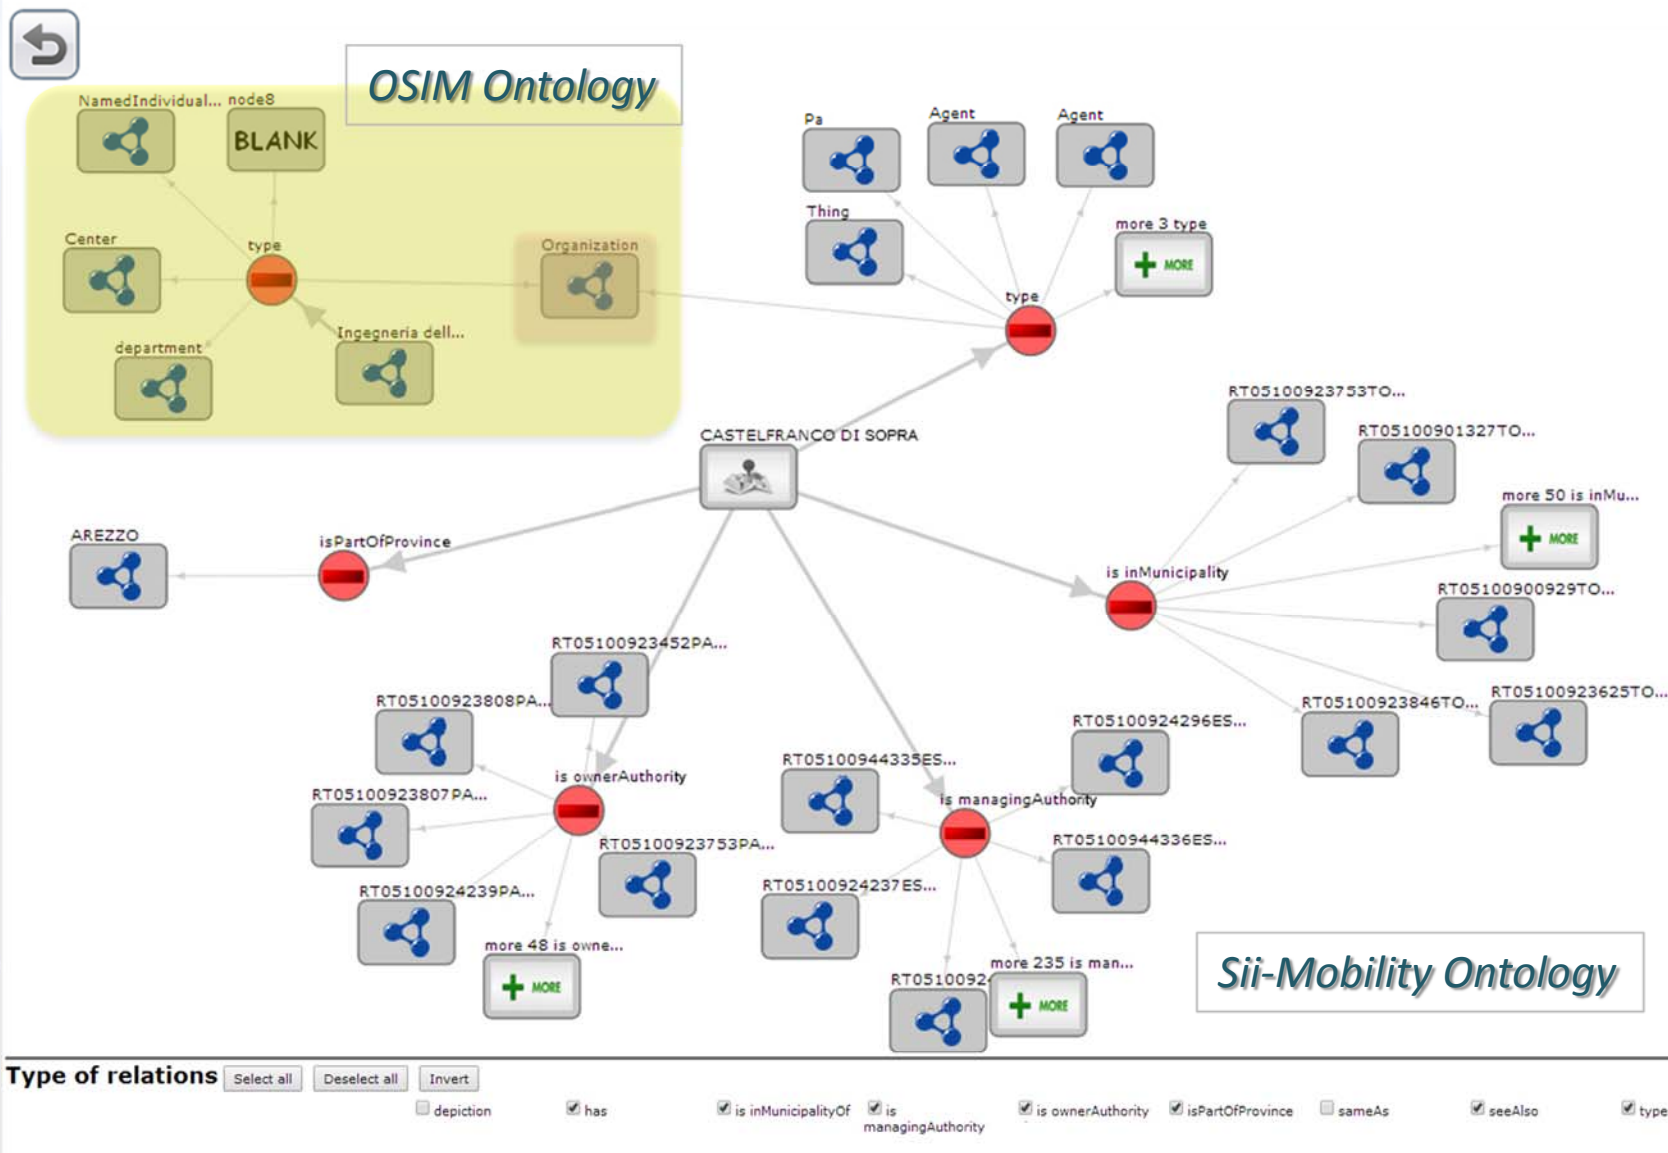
OSIM Ontology

NamedIndividual... node8

BLANK

Center

type

Organization

department

Ingegneria dell...

Pa

Agent

Agent

Thing

more 3 type

MORE

type

RT05100923753TO...

RT05100901327TO...

more 50 is inMu...

MORE

CASTELFRANCO DI SOPRA

AREZZO

isPartOfProvince

is inMunicipality

RT05100900929TO...

RT05100923452PA...

RT05100923808PA...

RT05100923846TO...

RT05100923625TO...

RT05100924296ES...

is ownerAuthority

RT05100944335ES...

RT05100923807PA...

is managingAuthority

RT05100923753PA...

RT05100944336ES...

RT05100924239PA...

RT05100924237ES...

more 48 is owne...

MORE

more 235 is man...

RT0510092

MORE

Sii-Mobility Ontology

Type of relations Select all Deselect all Invert

depiction has is inMunicipalityOf is managingAuthority is ownerAuthority isPartOfProvince sameAs seeAlso type